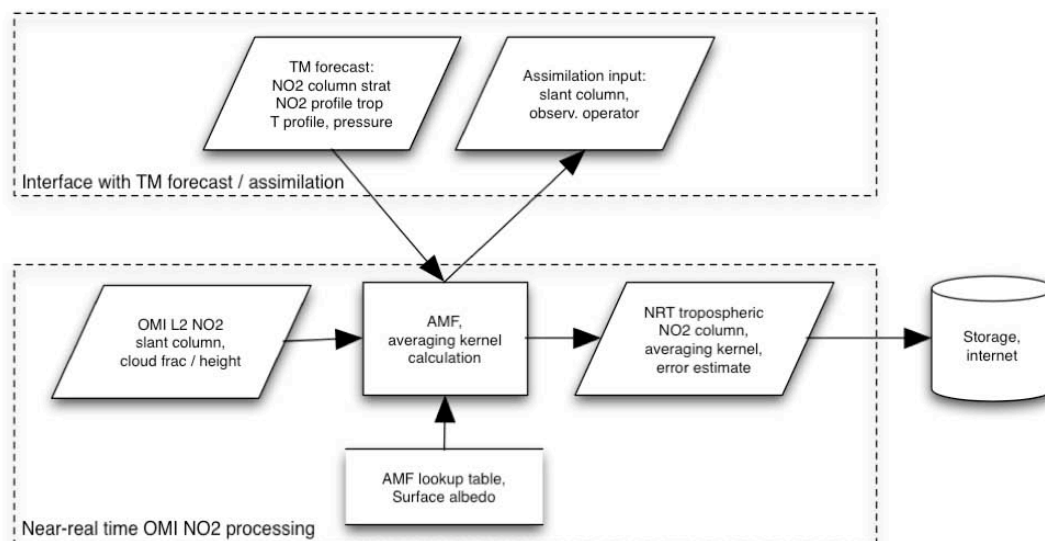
TM forecast:
NO2 column strat
NO2 profile trop
T profile, pressure

Assimilation input:
slant column,
observ. operator

Interface with TM forecast / assimilation

OMI L2 NO2
slant column,
cloud frac / height

AMF,
averaging kernel
calculation

NRT tropospheric
NO2 column,
averaging kernel,
error estimate

Storage,
internet

AMF lookup table,
Surface albedo

Near-real time OMI NO2 processing